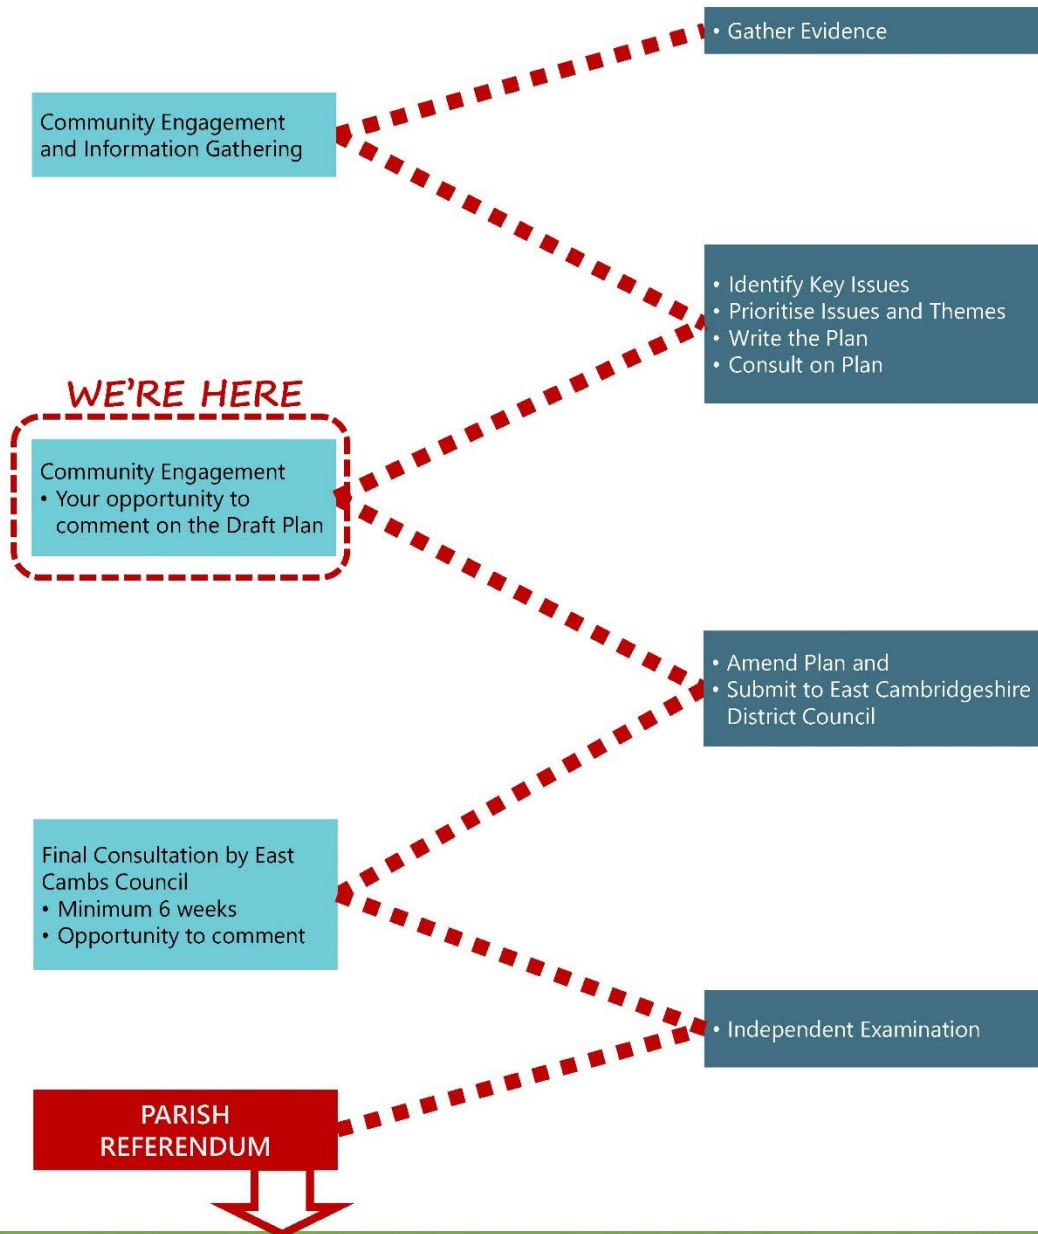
• Gather Evidence

Community Engagement and Information Gathering

• Identify Key Issues
• Prioritise Issues and Themes
• Write the Plan
• Consult on Plan

WE'RE HERE

Community Engagement
• Your opportunity to comment on the Draft Plan

• Amend Plan and
• Submit to East Cambridgeshire District Council

Final Consultation by East Cambs Council
• Minimum 6 weeks
• Opportunity to comment

• Independent Examination

PARISH REFERENDUM